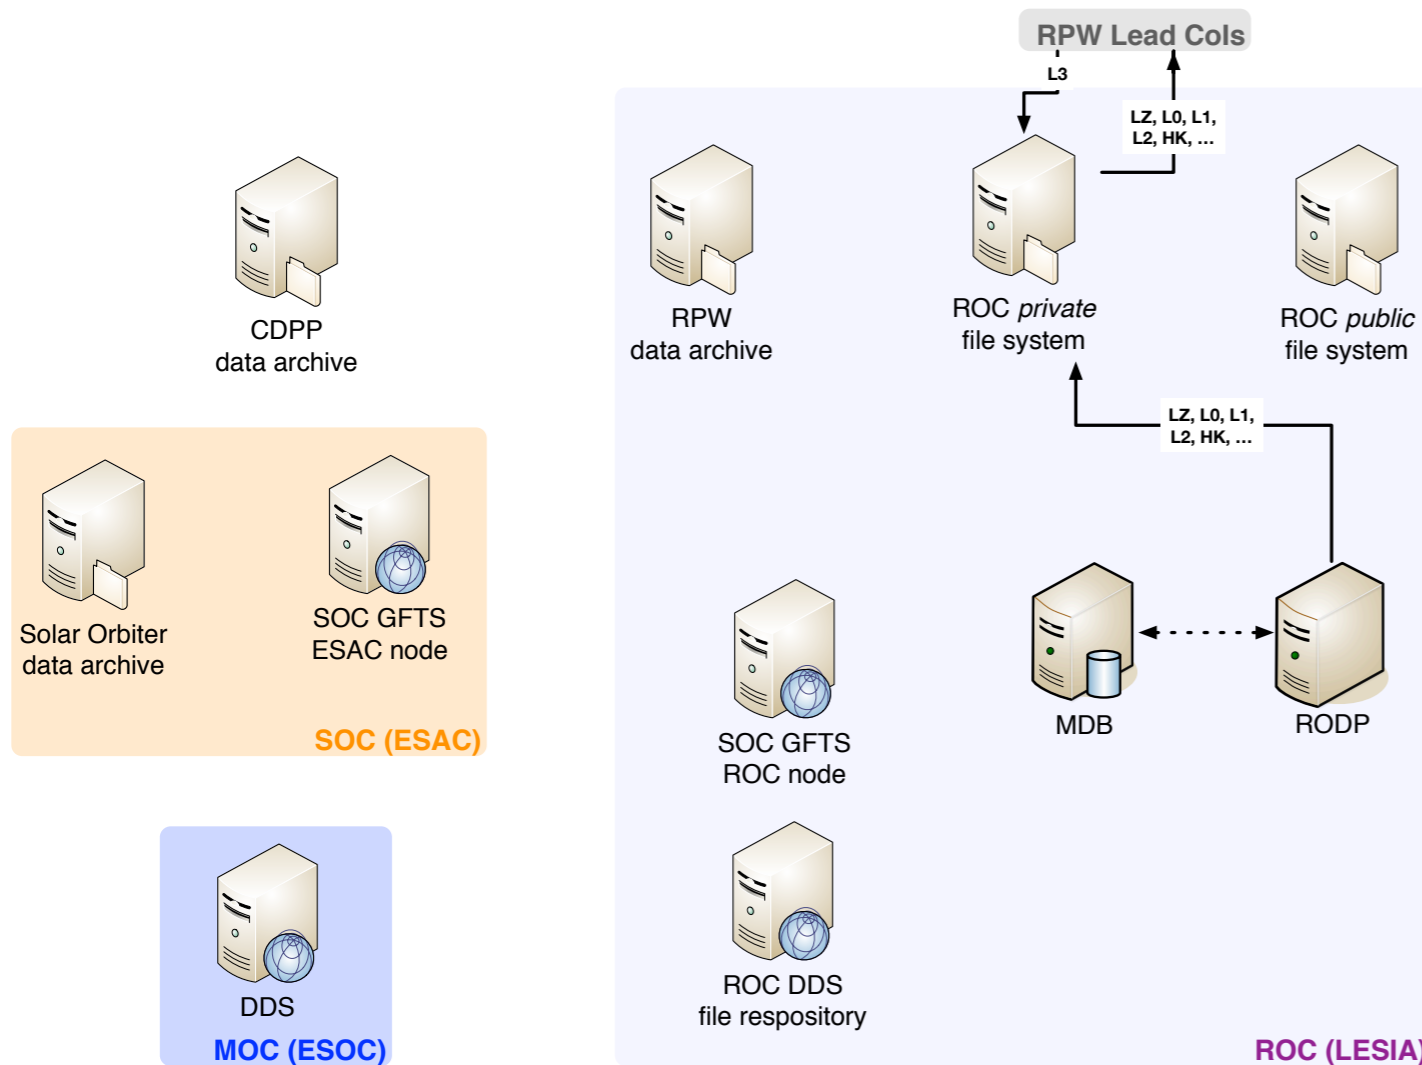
RPW Lead Cols

L3

LZ, L0, L1, L2, HK, ...

CDPP data archive

RPW data archive

ROC *private* file system

ROC *public* file system

LZ, L0, L1, L2, HK, ...

Solar Orbiter data archive

SOC GFTS ESAC node

SOC (ESAC)

MDB

RODP

SOC GFTS ROC node

DDS

MOC (ESOC)

ROC DDS file respository

ROC (LESIA)